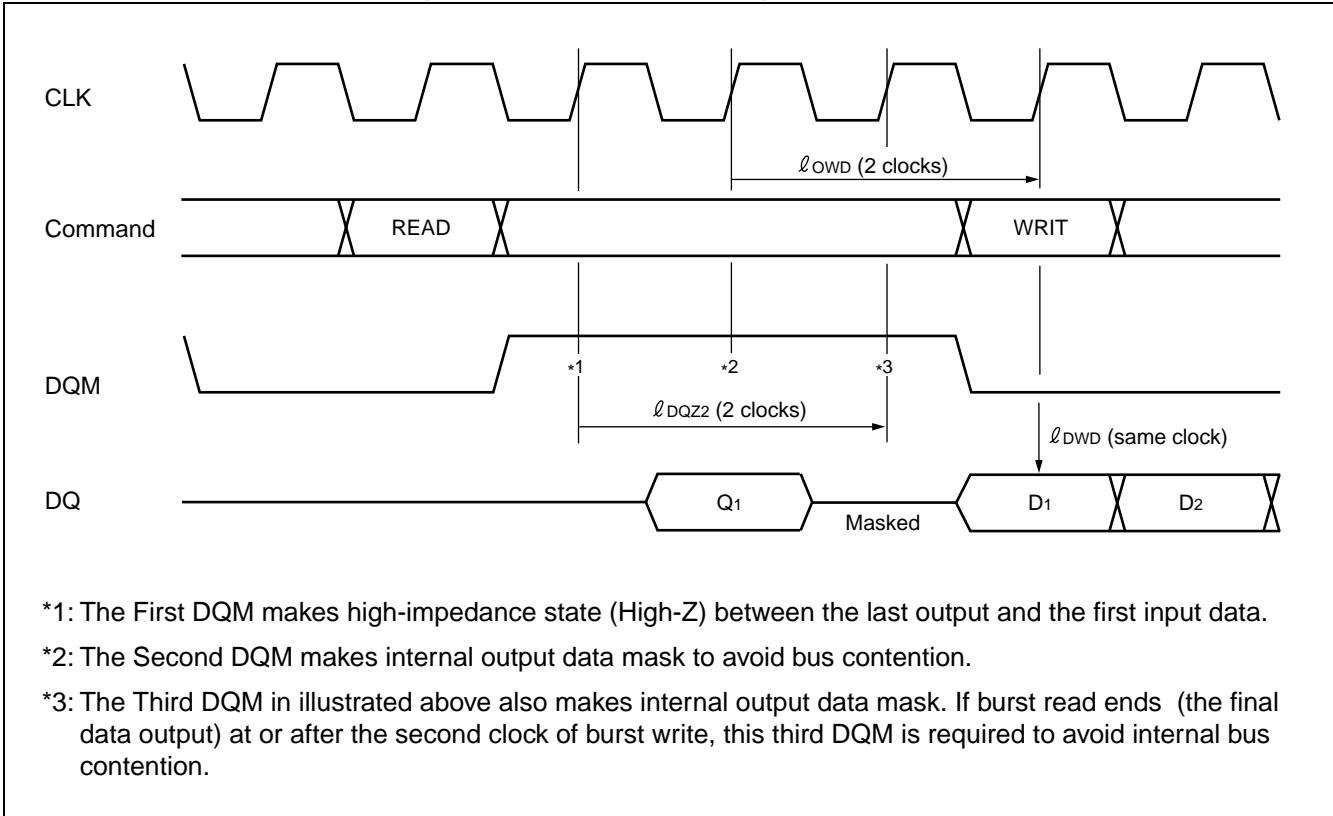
CLK

$\ell_{OWD}$ (2 clocks)

Command

READ

WRIT

DQM

*1

*2

*3

$\ell_{DQZ2}$ (2 clocks)

$\ell_{DWD}$ (same clock)

DQ

$Q_1$

Masked

$D_1$

$D_2$

*1: The First DQM makes high-impedance state (High-Z) between the last output and the first input data.

*2: The Second DQM makes internal output data mask to avoid bus contention.

*3: The Third DQM in illustrated above also makes internal output data mask. If burst read ends (the final data output) at or after the second clock of burst write, this third DQM is required to avoid internal bus contention.